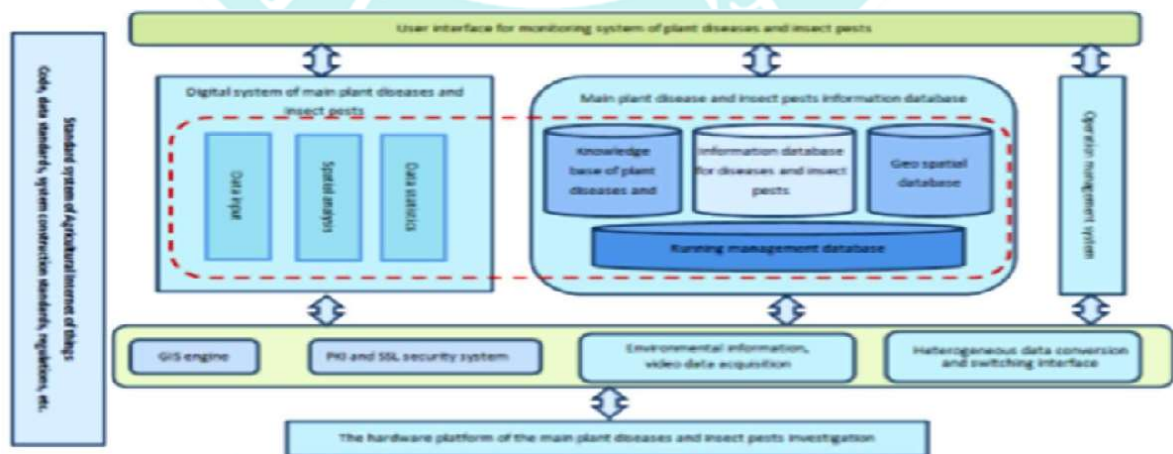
Standard system of Agricultural Internet of things
Code, data standards, system construction standards, regulations, etc.

User interface for monitoring system of plant diseases and insect pests

Digital system of main plant diseases and insect pests

Data input

Spatial analysis

Data statistics

Main plant disease and insect pests information database

Knowledge base of plant diseases and

Information database for diseases and insect pests

Geo spatial database

Running management database

Operation management system

GIS engine

PKI and SSL security system

Environmental information, video data acquisition

Heterogeneous data conversion and switching interface

The hardware platform of the main plant diseases and insect pests investigation